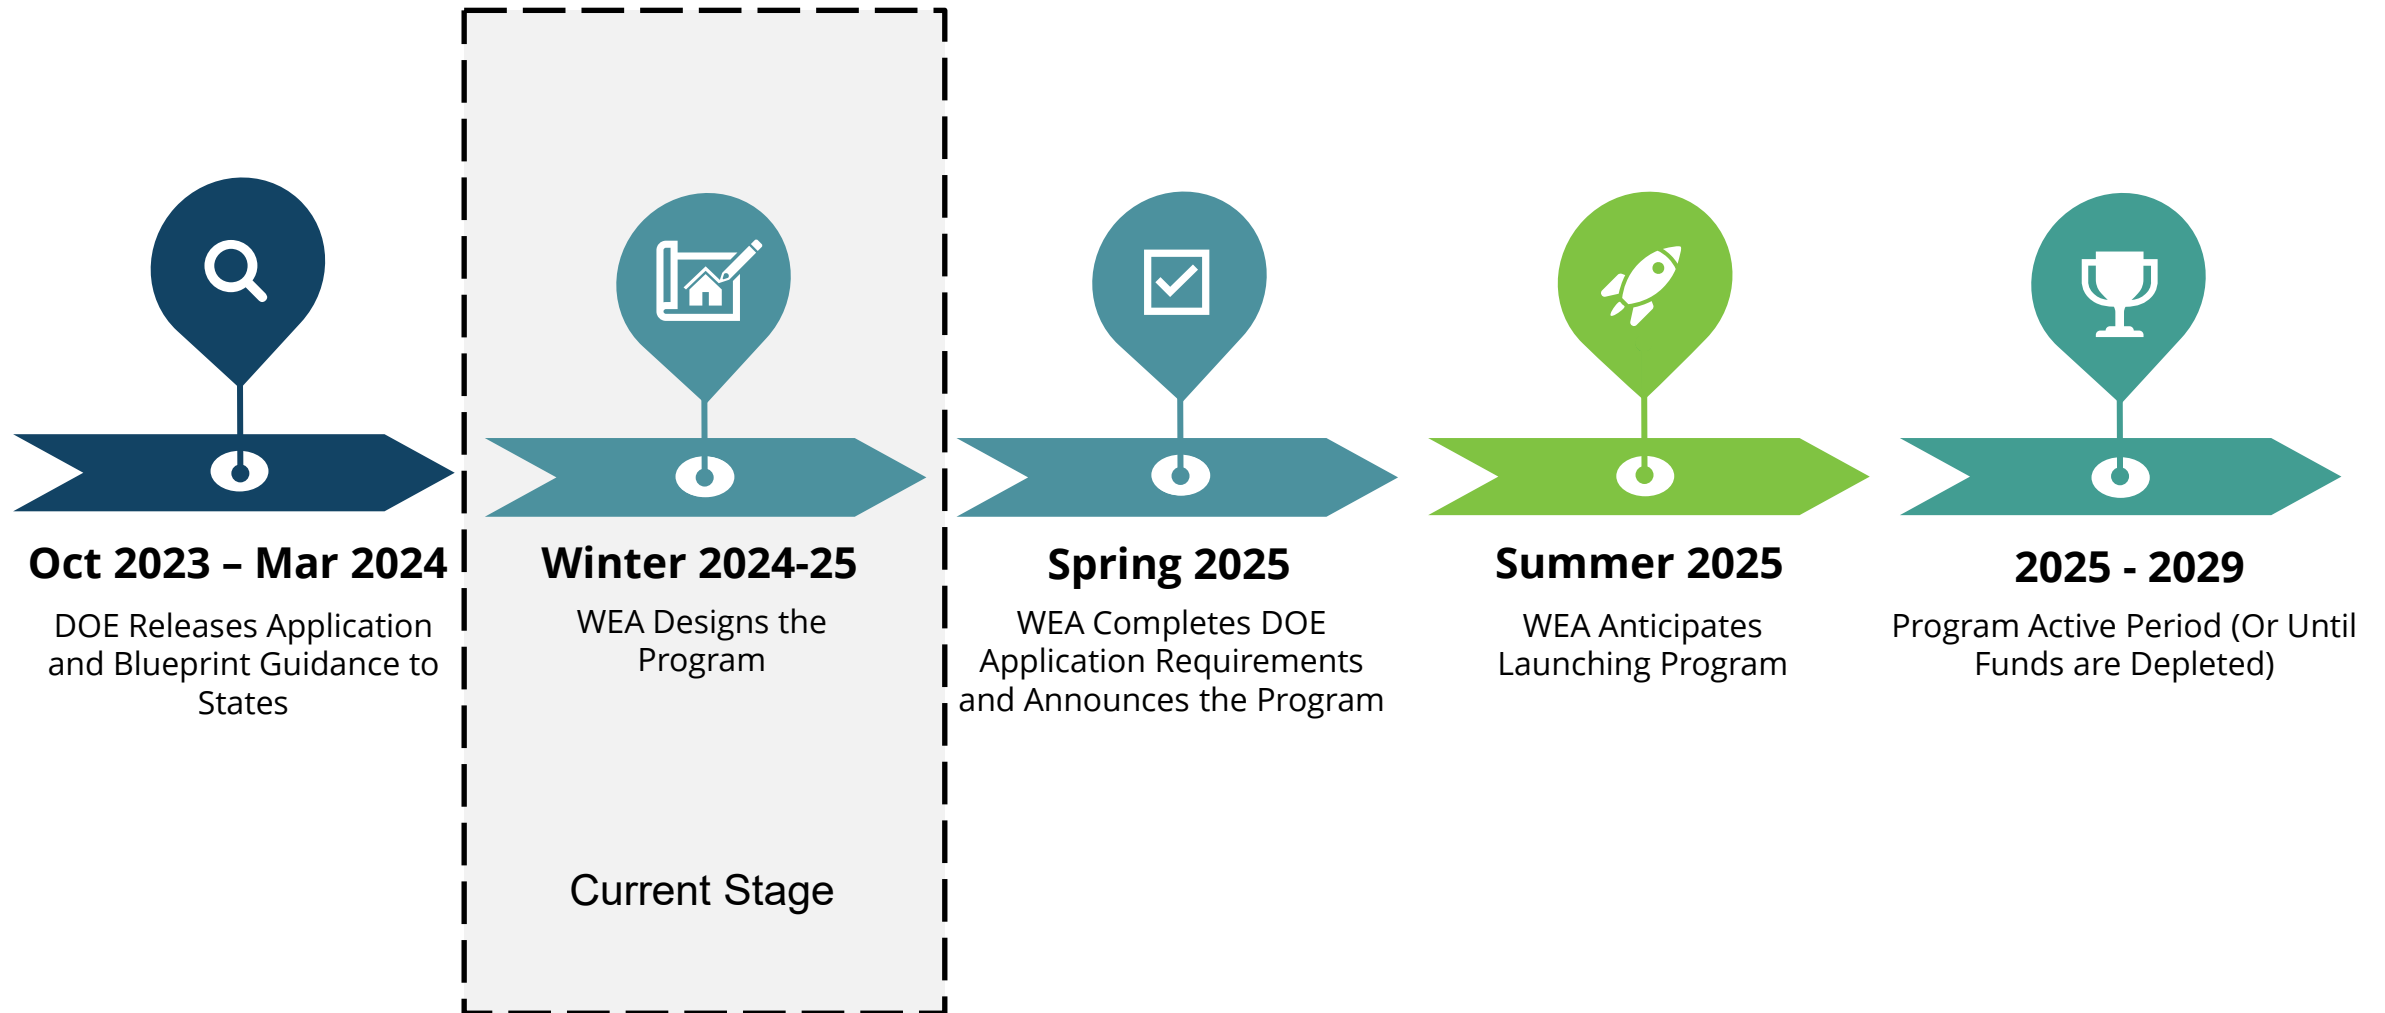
Oct 2023 – Mar 2024

DOE Releases Application and Blueprint Guidance to States

Winter 2024-25

WEA Designs the Program

Current Stage

Spring 2025

WEA Completes DOE Application Requirements and Announces the Program

Summer 2025

WEA Anticipates Launching Program

2025 - 2029

Program Active Period (Or Until Funds are Depleted)